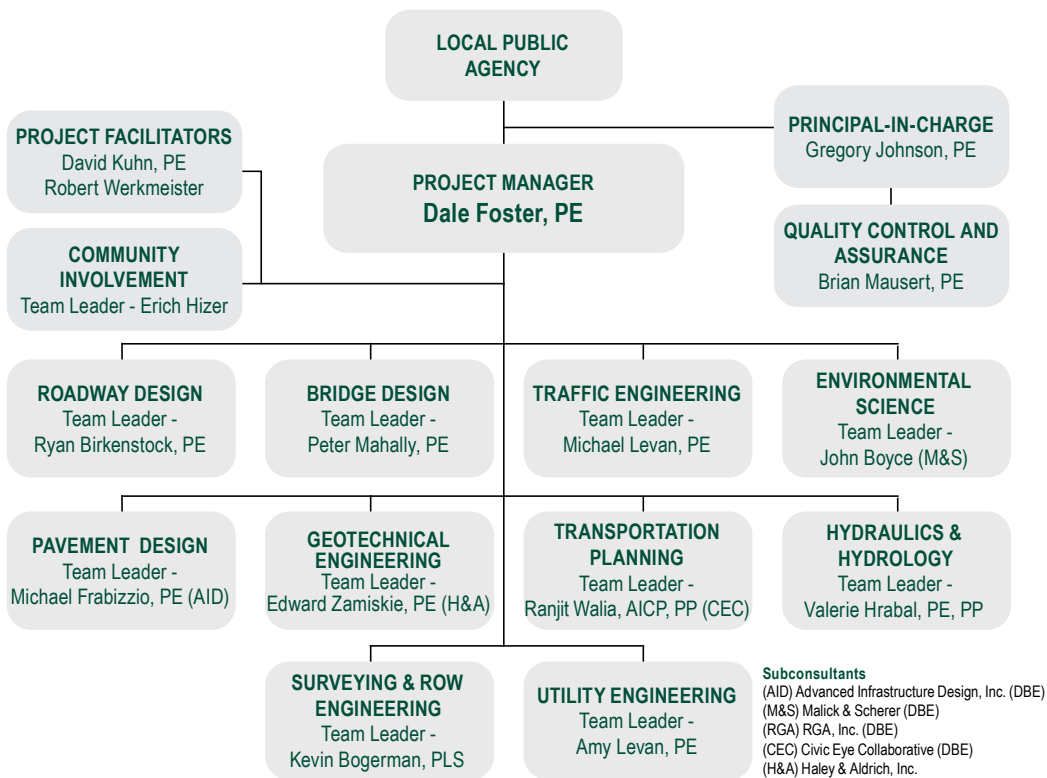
LOCAL PUBLIC AGENCY

PROJECT FACILITATORS
David Kuhn, PE
Robert Werkmeister

PRINCIPAL-IN-CHARGE
Gregory Johnson, PE

PROJECT MANAGER
Dale Foster, PE

COMMUNITY INVOLVEMENT
Team Leader - Erich Hizer

QUALITY CONTROL AND ASSURANCE
Brian Mausert, PE

ROADWAY DESIGN
Team Leader -
Ryan Birkenstock, PE

BRIDGE DESIGN
Team Leader -
Peter Mahally, PE

TRAFFIC ENGINEERING
Team Leader -
Michael Levan, PE

ENVIRONMENTAL SCIENCE
Team Leader -
John Boyce (M&S)

PAVEMENT DESIGN
Team Leader -
Michael Frabizzio, PE (AID)

GEOTECHNICAL ENGINEERING
Team Leader -
Edward Zamiskie, PE (H&A)

TRANSPORTATION PLANNING
Team Leader -
Ranjit Walia, AICP, PP (CEC)

HYDRAULICS & HYDROLOGY
Team Leader -
Valerie Hrabal, PE, PP

SURVEYING & ROW ENGINEERING
Team Leader -
Kevin Bogerman, PLS

UTILITY ENGINEERING
Team Leader -
Amy Levan, PE

Subconsultants
(AID) Advanced Infrastructure Design, Inc. (DBE)
(M&S) Malick & Scherer (DBE)
(RGA) RGA, Inc. (DBE)
(CEC) Civic Eye Collaborative (DBE)
(H&A) Haley & Aldrich, Inc.